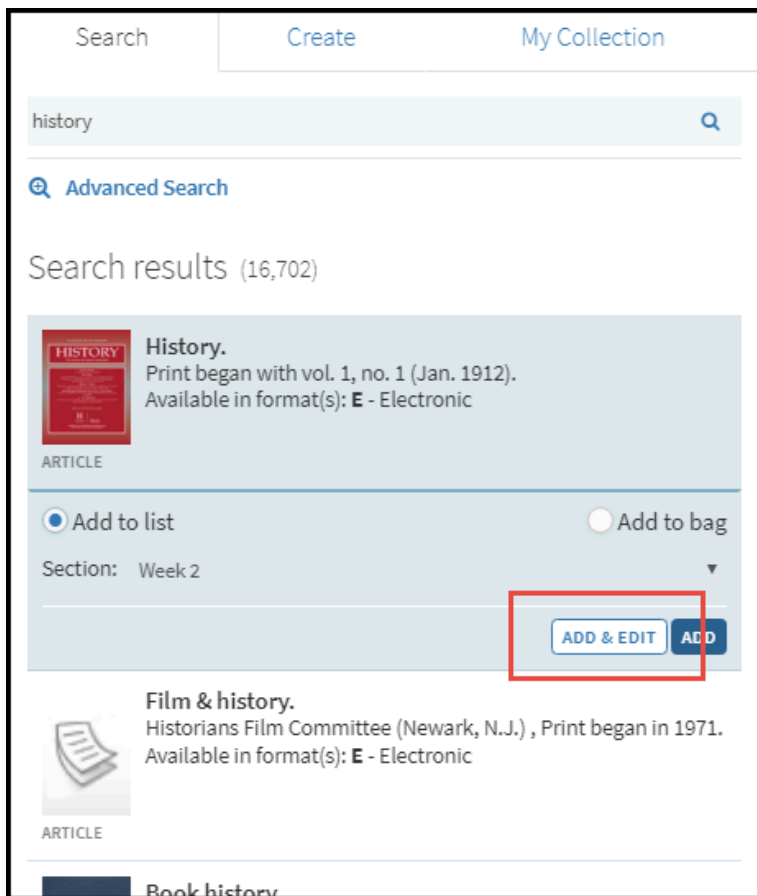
Search Create My Collection

history

Advanced Search

Search results (16,702)

HISTORY

History.
Print began with vol. 1, no. 1 (Jan. 1912).
Available in format(s): **E** - Electronic

ARTICLE

Add to list Add to bag

Section: Week 2

ADD & EDIT ADD

Film & history.
Historians Film Committee (Newark, N.J.) , Print began in 1971.
Available in format(s): **E** - Electronic

ARTICLE

Book history